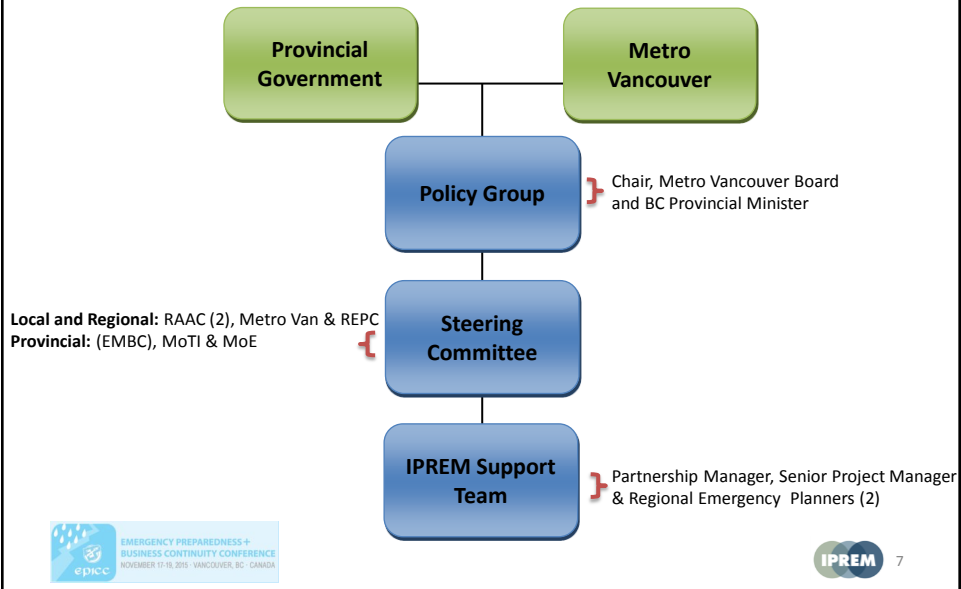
Provincial Government

Metro Vancouver

Policy Group

Chair, Metro Vancouver Board and BC Provincial Minister

**Local and Regional:** RAAC (2), Metro Van & REPC
**Provincial:** (EMBC), MoTI & MoE

Steering Committee

IPREM Support Team

Partnership Manager, Senior Project Manager & Regional Emergency Planners (2)

epicc EMERGENCY PREPAREDNESS+ BUSINESS CONTINUITY CONFERENCE NOVEMBER 17-19, 2015 · VANCOUVER, BC · CANADA

IPREM

7